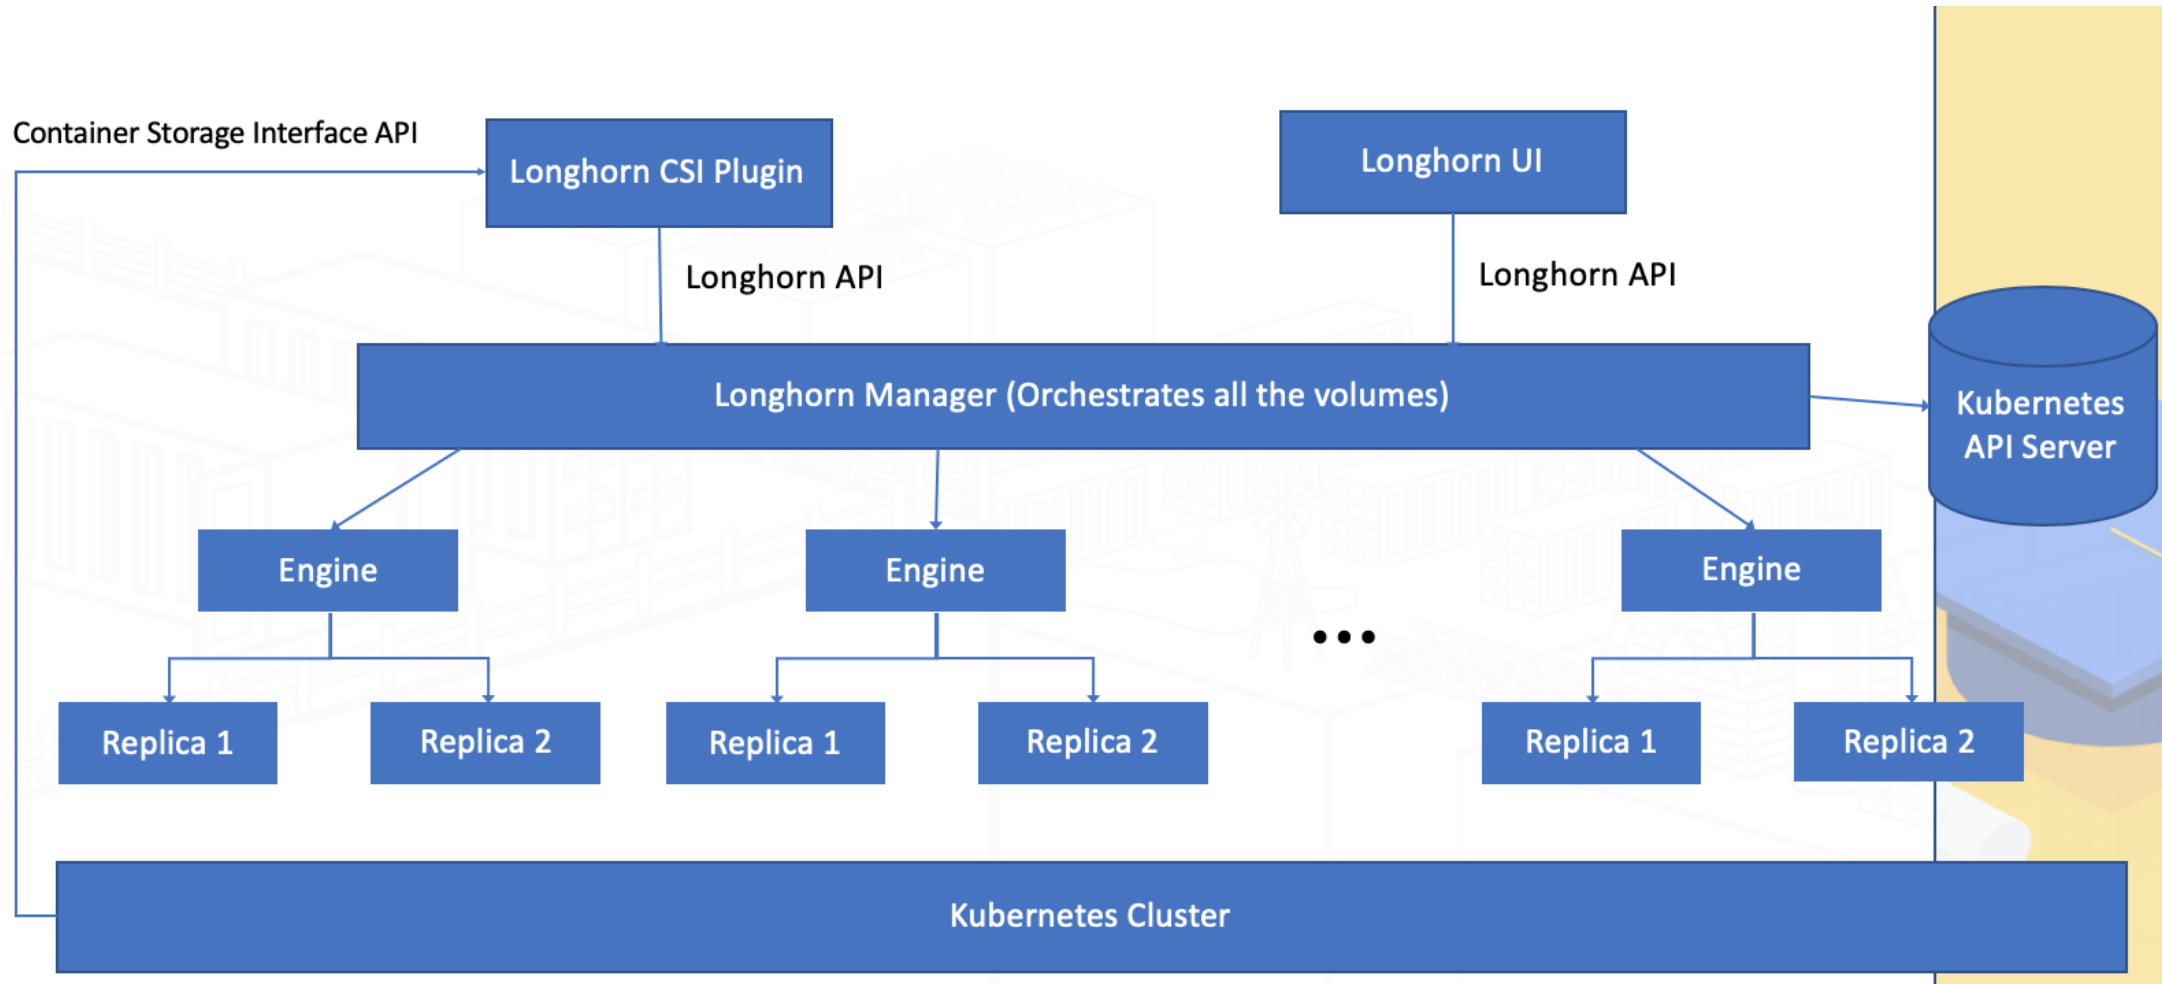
Container Storage Interface API

Longhorn CSI Plugin

Longhorn UI

Longhorn API

Longhorn API

Longhorn Manager (Orchestrates all the volumes)

Kubernetes API Server

Engine

Engine

Engine

• • •

Replica 1

Replica 2

Replica 1

Replica 2

Replica 1

Replica 2

Kubernetes Cluster